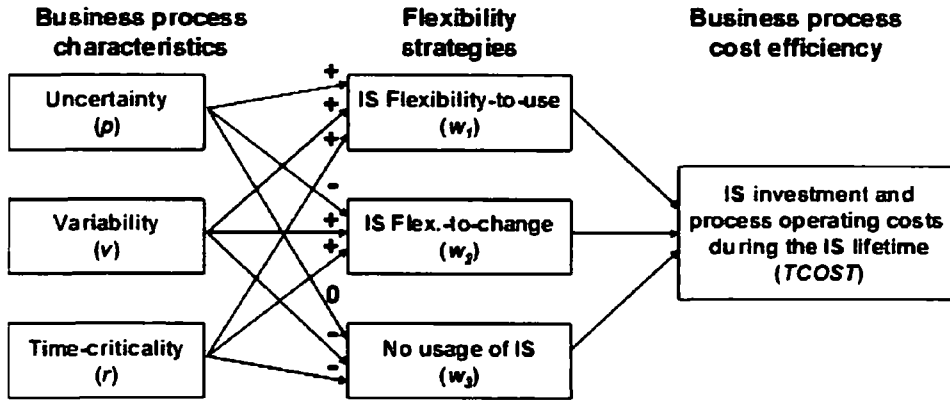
Business process characteristics

Flexibility strategies

Business process cost efficiency

Uncertainty
($p$)

Variability
($v$)

Time-criticality
($r$)

+
+
+
-
+
+
0
-
-

IS Flexibility-to-use
($w_1$)

IS Flex.-to-change
($w_2$)

No usage of IS
($w_3$)

IS investment and process operating costs during the IS lifetime
($TCOST$)